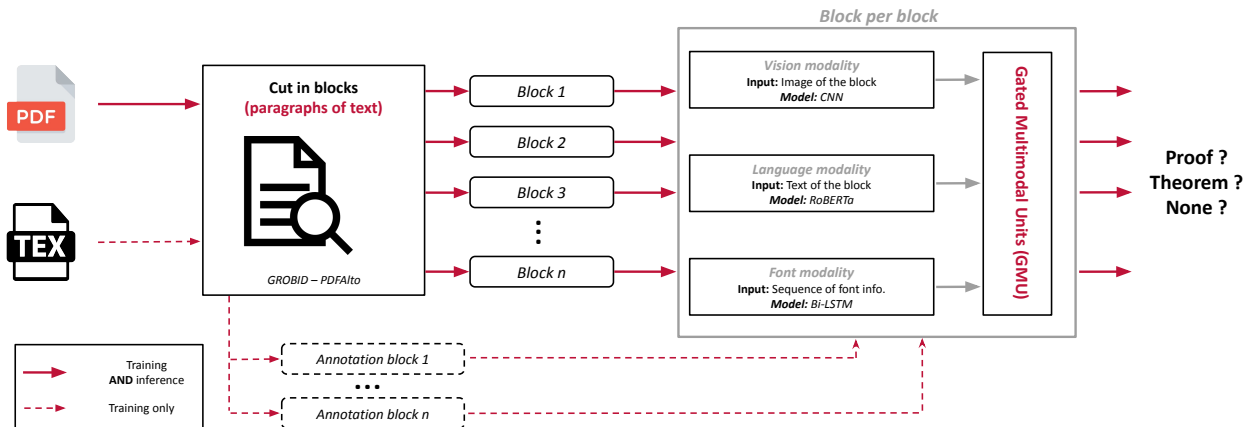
PDF

TEX

Cut in blocks
(paragraphs of text)

GROBID – PDFAlto

Block 1
Block 2
Block 3
Block n

Block per block

Vision modality
Input: Image of the block
Model: CNN

Language modality
Input: Text of the block
Model: RoBERTa

Font modality
Input: Sequence of font info.
Model: Bi-LSTM

Gated Multimodal Units (GMU)

Proof ?
Theorem ?
None ?

Annotation block 1
Annotation block n

Training AND inference
Training only